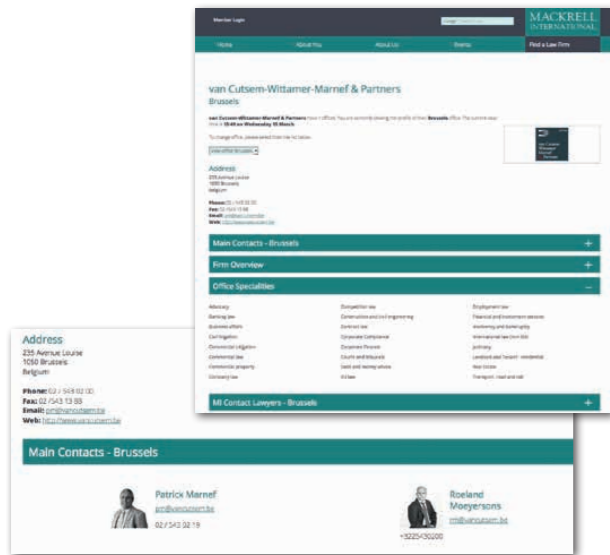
Member Login

MACKRELL INTERNATIONAL

Home | About You | About Us | Events | Find a Law Firm

van Cutsem-Wittamer-Marnef & Partners

Brussels

van Cutsem-Wittamer-Marnef & Partners have 1 offices. You are currently viewing the profile of their Brussels office. The current local time is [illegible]

To change office, please select from the list below

View office: Brussels

Address

235 Avenue Louise
1050 Brussels
Belgium

Phone: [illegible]
Fax: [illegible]
Email: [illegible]
Web: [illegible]

Main Contacts - Brussels +

Firm Overview +

Office Specialities –

| Advocacy | Competition law | Employment law |
|---|---|---|
| Banking law | Construction and civil engineering | Financial and investment services |
| Business affairs | Contract law | Insolvency and bankruptcy |
| Civil litigation | Corporate Commercial | International law (non EU) |
| Commercial Litigation | Corporate Finance | Judiciary |
| Commercial law | Courts and tribunals | Landlord and Tenant - residential |
| Commercial property | Debt and money advice | Real Estate |
| Company law | EU law | Transport: road and rail |

All Contact Lawyers - Brussels +

Address

235 Avenue Louise
1050 Brussels
Belgium

Phone: 02 / 543 02 00
Fax: 02 /543 13 93
Email: pm@vancutsem.be
Web: http://www.vancutsem.be

Main Contacts - Brussels

Patrick Marnef
pm@vancutsem.be
02 / 543 02 19

Roeland Moeyersons
rm@vancutsem.be
+3225430200